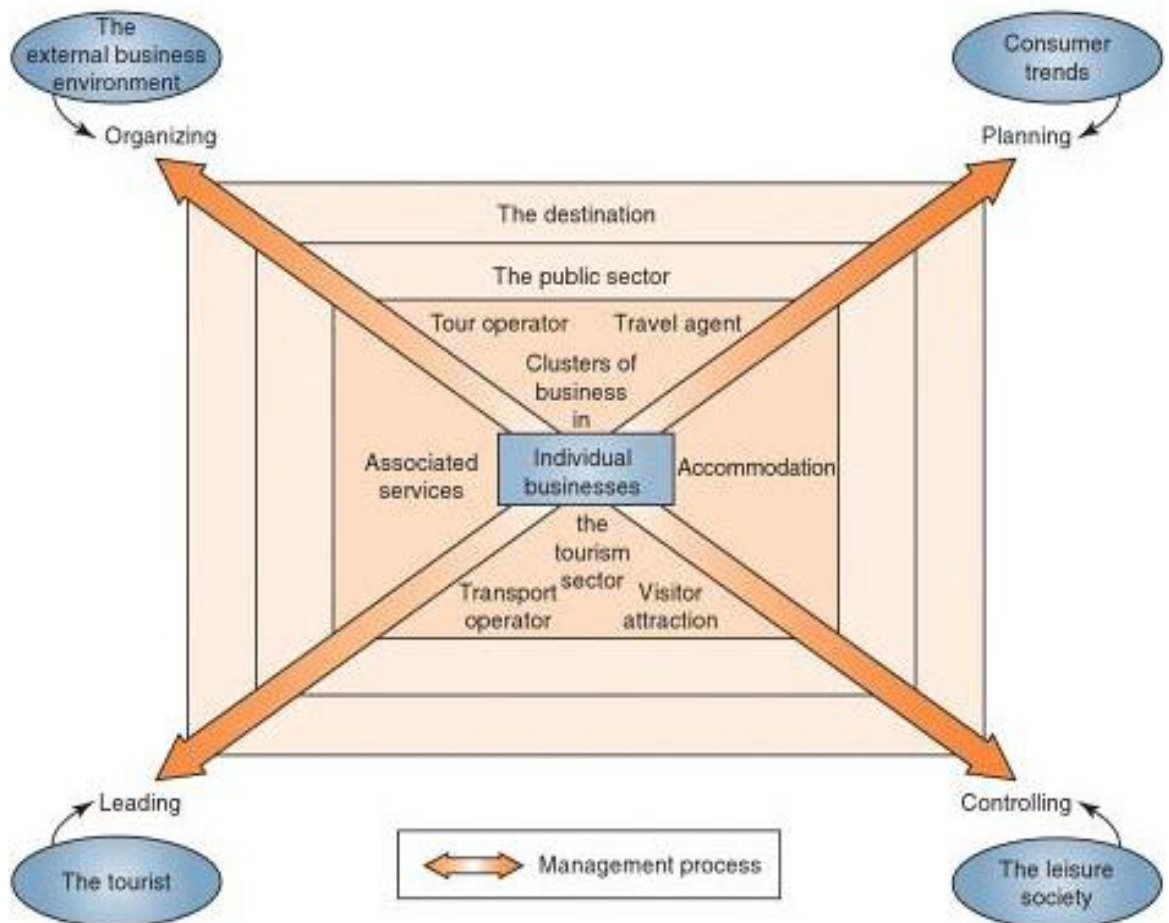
The external business environment

Organizing

Consumer trends

Planning

The destination

The public sector

Tour operator

Travel agent

Clusters of business in

Associated services

Individual businesses

Accommodation

the tourism sector

Transport operator

Visitor attraction

Leading

The tourist

Management process

Controlling

The leisure society